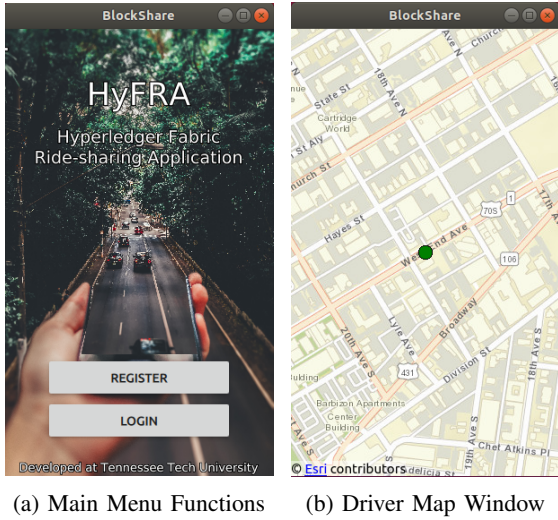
BlockShare

HyFRA

Hyperledger Fabric Ride-sharing Application

REGISTER

LOGIN

Developed at Tennessee Tech University

(a) Main Menu Functions

BlockShare

Church

State St

18th Ave N

Cartridge World

Church St

17th Ave N

Hayes St

705

1

West End Ave

106

Lyle Ave

Broadway

20th Ave S

431

Division St

18th Ave S

Building

Barbizon Apartments

Center Building

19th Ave S

Chet Atkins Pl

© Esri contributors

(b) Driver Map Window